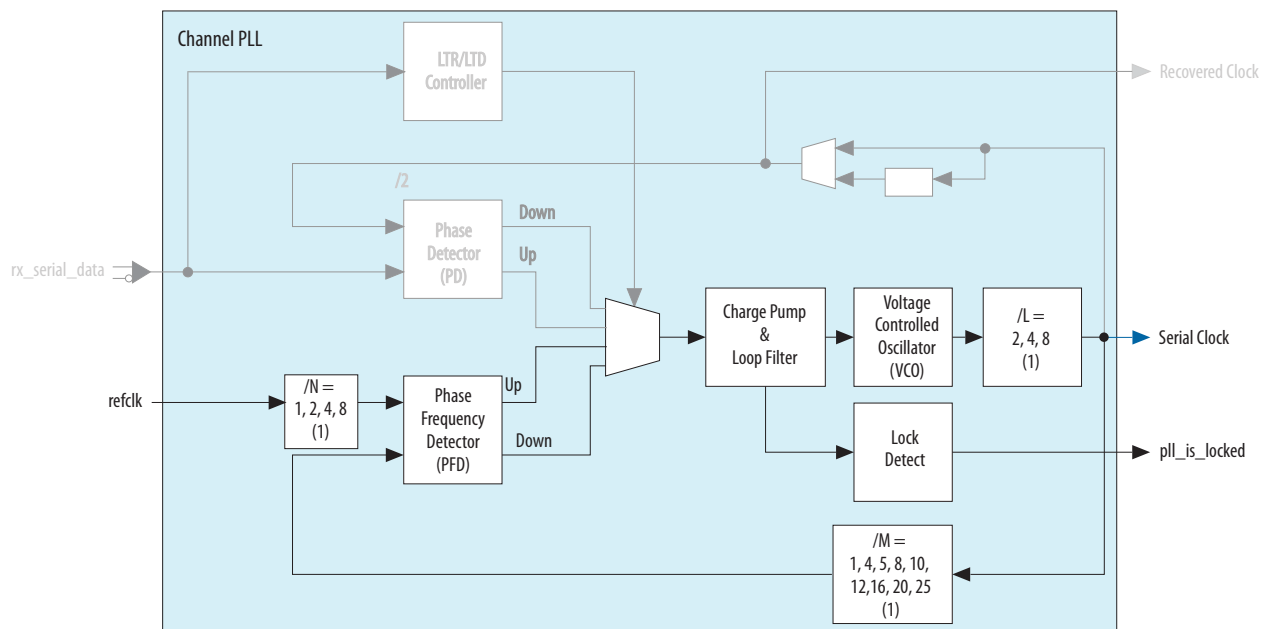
Channel PLL

LTR/LTD Controller

Recovered Clock

/2

Phase Detector (PD)

Down

Up

rx_serial_data

Charge Pump & Loop Filter

Voltage Controlled Oscillator (VCO)

/L = 2, 4, 8 (1)

Serial Clock

refclk

/N = 1, 2, 4, 8 (1)

Phase Frequency Detector (PFD)

Up

Down

Lock Detect

pll_is_locked

/M = 1, 4, 5, 8, 10, 12,16, 20, 25 (1)